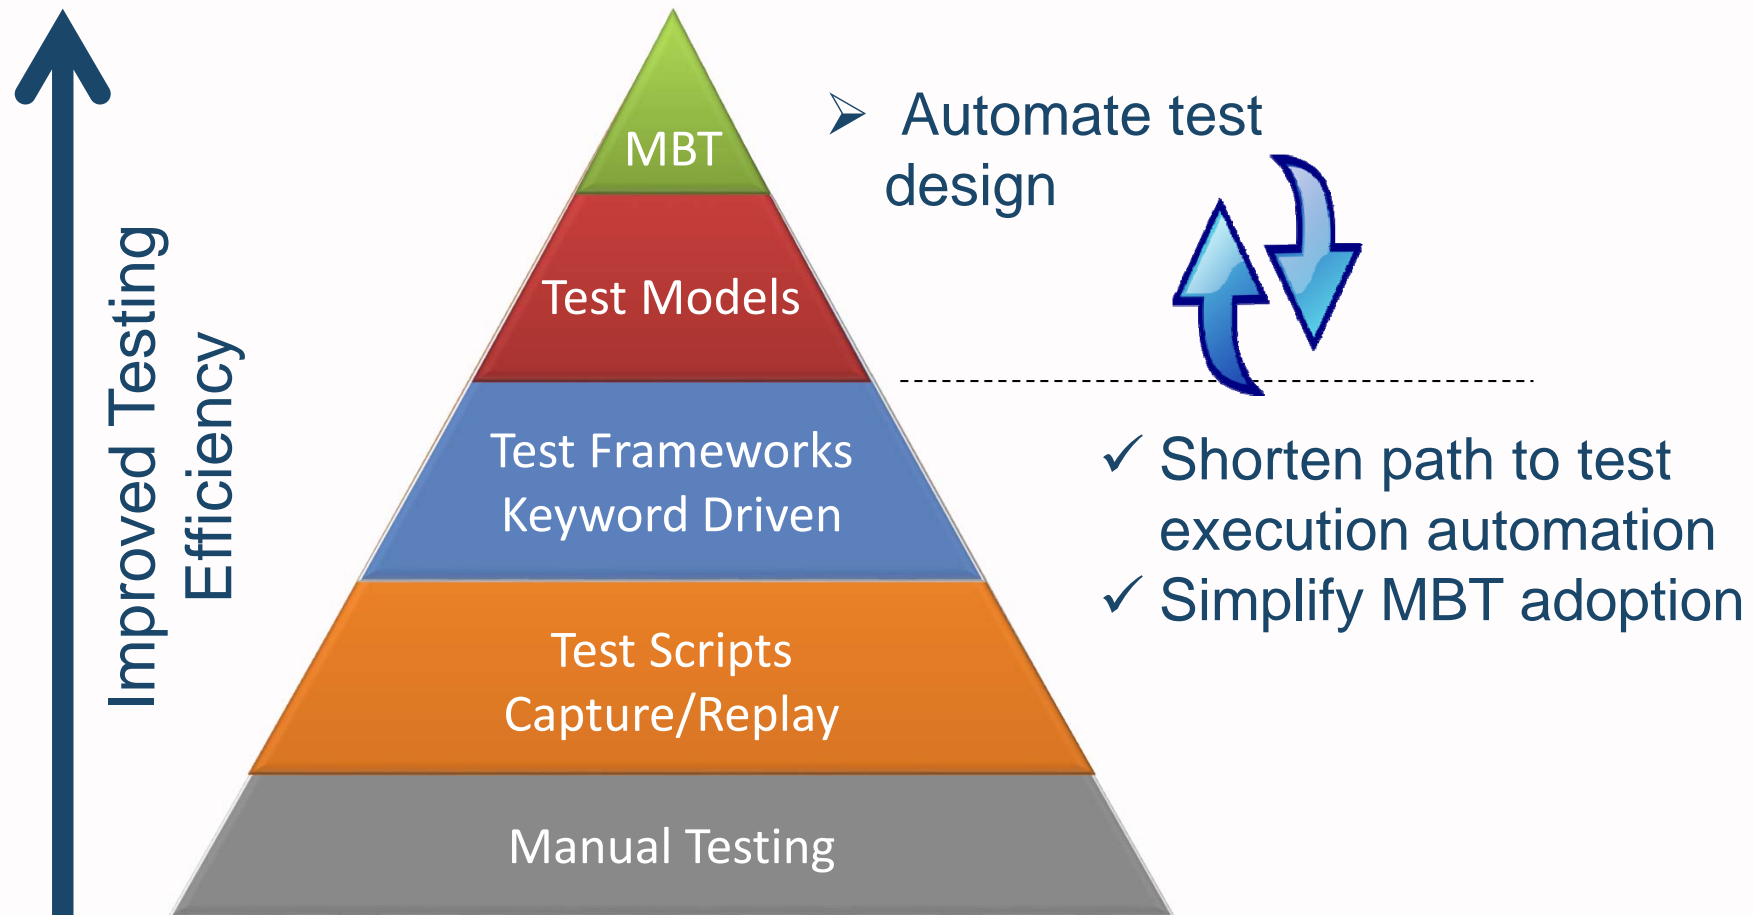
Improved Testing Efficiency

MBT

Test Models

Test Frameworks
Keyword Driven

Test Scripts
Capture/Replay

Manual Testing

➢ Automate test design

✓ Shorten path to test execution automation
✓ Simplify MBT adoption